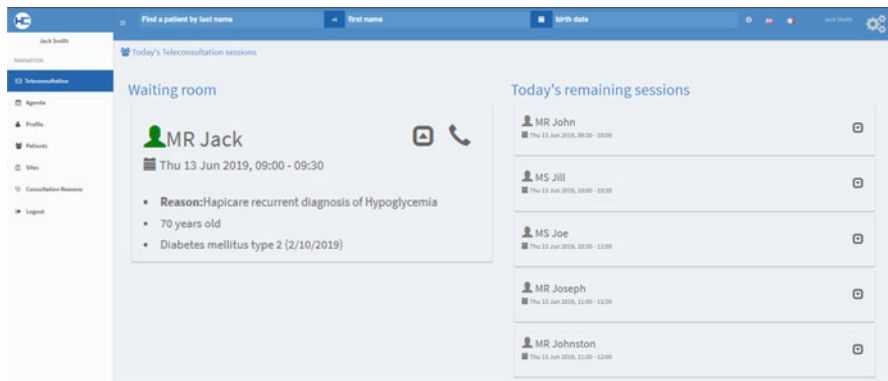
Find a patient by last name

first name

birth date

Jack Smith

Jack Smith

NAVIGATION

Teleconsultation

Agenda

Profile

Patients

Sites

Consultation Reasons

Logout

Today's Teleconsultation sessions

Waiting room

MR Jack

Thu 13 Jun 2019, 09:00 - 09:30

- **Reason:**Hapicare recurrent diagnosis of Hypoglycemia
- 70 years old
- Diabetes mellitus type 2 (2/10/2019)

Today's remaining sessions

MR John

Thu 13 Jun 2019, 09:30 - 10:00

MS Jill

Thu 13 Jun 2019, 10:00 - 10:30

MS Joe

Thu 13 Jun 2019, 10:30 - 11:00

MR Joseph

Thu 13 Jun 2019, 11:00 - 11:30

MR Johnston

Thu 13 Jun 2019, 11:30 - 12:00